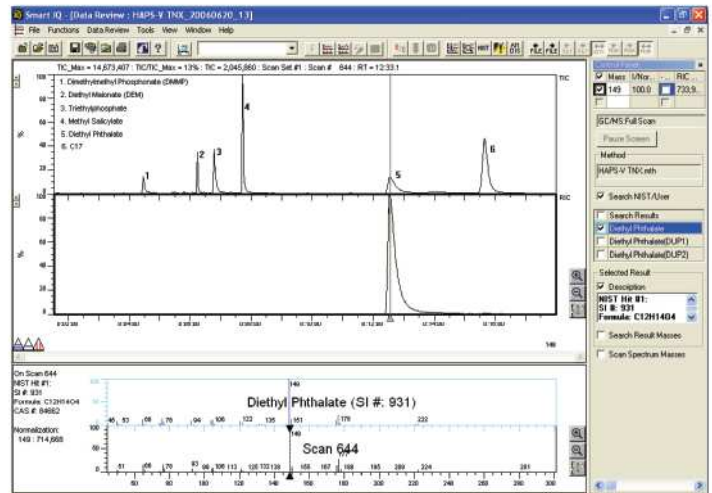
Smart IQ - [Data Review : HAPS-V TNX_20060620_13]

File Functions Data Review Tools View Window Help

TIC_Max = 14,673,407 : TIC/TIC_Max = 13% : TIC = 2,045,860 : Scan Set #1 : Scan # 644 : RT = 12:33.1

1. Dimethylmethyl Phosphonate (DMMP)
2. Diethyl Malonate (DEM)
3. Triethylphosphate
4. Methyl Salicylate
5. Diethyl Phthalate
6. C17

TIC

RIC

1
2
3
4
5
6

149

On Scan 644
NIST Hit #1:
SI #: 931
Formula: C12H14O4
CAS #: 84662

Normalization:
149 : 714,668

Diethyl Phthalate (SI #: 931)

Scan 644

149
177
222

Mass I/Nor... RIC
149 100.0 733.9...

GC/MS Full Scan

Pause Screen

Method
HAPS-V TNX.mth

Search NIST/User

Search Results
Diethyl Phthalate
Diethyl Phthalate(DUP1)
Diethyl Phthalate(DUP2)

Selected Result
Description
NIST Hit #1:
SI #: 931
Formula: C12H14O4

Search Result Masses

Scan Spectrum Masses